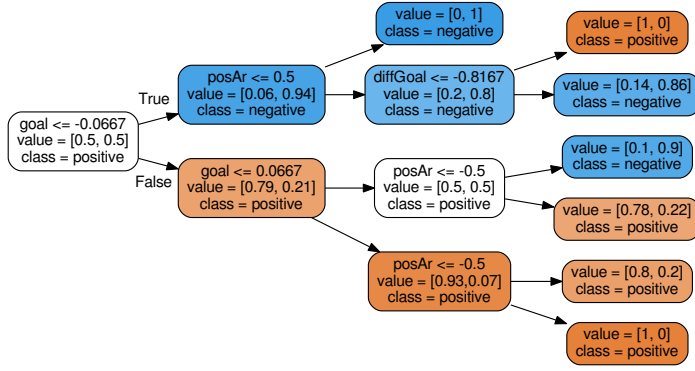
goal <= -0.0667
value = [0.5, 0.5]
class = positive

True

False

posAr <= 0.5
value = [0.06, 0.94]
class = negative

goal <= 0.0667
value = [0.79, 0.21]
class = positive

value = [0, 1]
class = negative

diffGoal <= -0.8167
value = [0.2, 0.8]
class = negative

value = [1, 0]
class = positive

value = [0.14, 0.86]
class = negative

posAr <= -0.5
value = [0.5, 0.5]
class = positive

value = [0.1, 0.9]
class = negative

value = [0.78, 0.22]
class = positive

posAr <= -0.5
value = [0.93,0.07]
class = positive

value = [0.8, 0.2]
class = positive

value = [1, 0]
class = positive